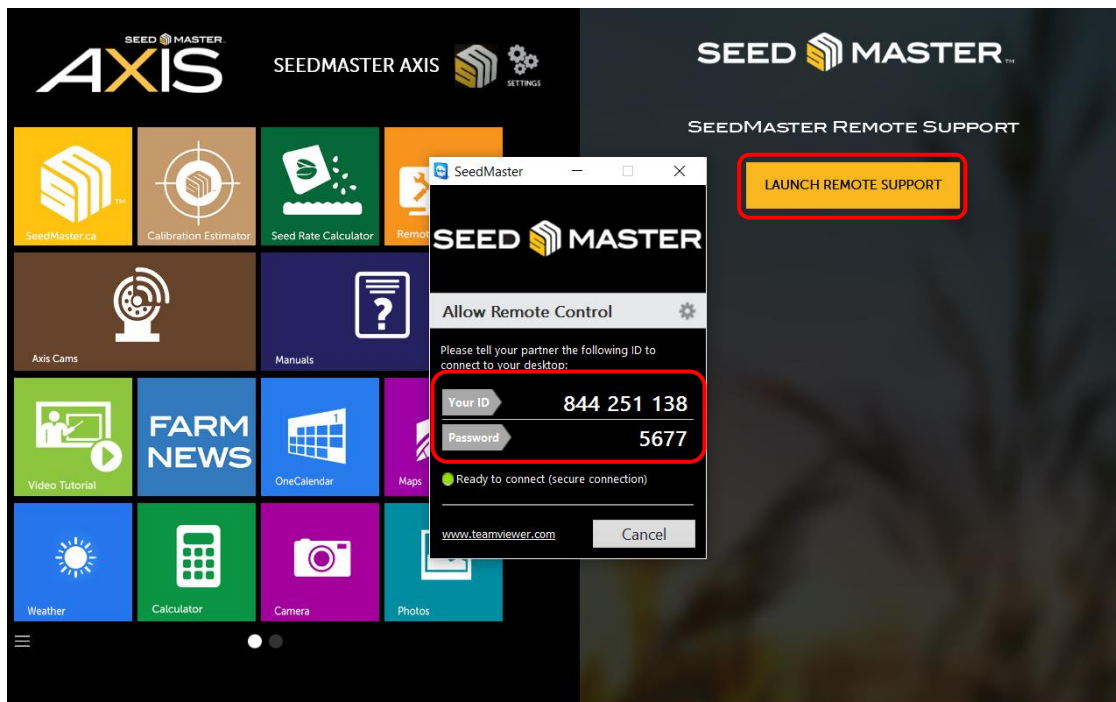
SEED MASTER
AXIS
SEEDMASTER AXIS
SETTINGS

SEED MASTER™
SEEDMASTER REMOTE SUPPORT
LAUNCH REMOTE SUPPORT

SeedMaster.ca
Calibration Estimator
Seed Rate Calculator
Remot
Axis Cams
Manuals
Video Tutorial
FARM NEWS
OneCalendar
Maps
Weather
Calculator
Camera
Photos

SeedMaster
SEED MASTER
Allow Remote Control
Please tell your partner the following ID to connect to your desktop:
Your ID 844 251 138
Password 5677
Ready to connect (secure connection)
www.teamviewer.com
Cancel